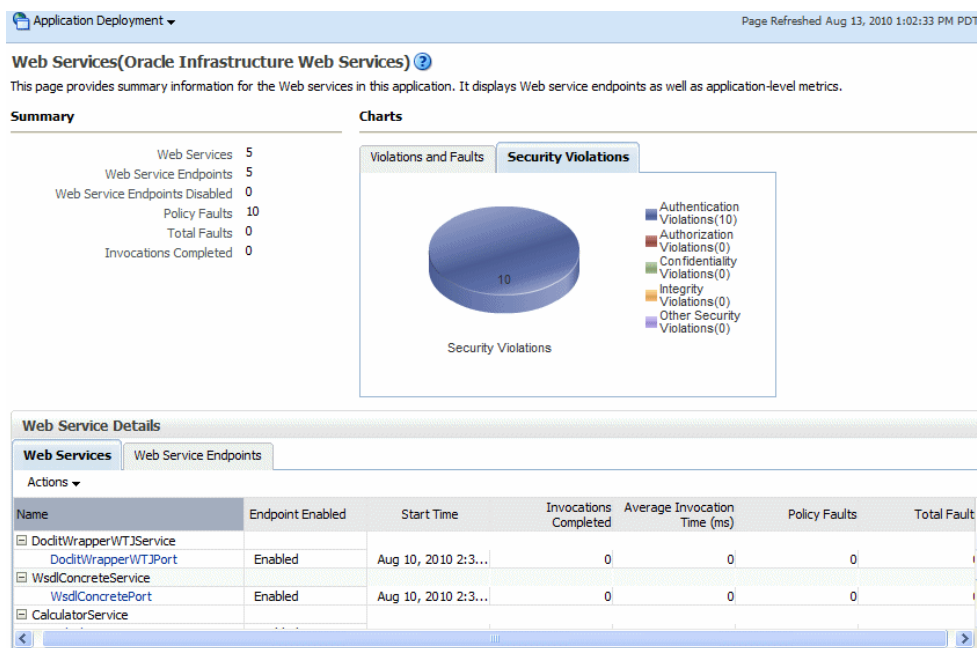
Application Deployment

Page Refreshed Aug 13, 2010 1:02:33 PM PDT

Web Services(Oracle Infrastructure Web Services)

This page provides summary information for the Web services in this application. It displays Web service endpoints as well as application-level metrics.

Summary

| | |
|---|---|
| Web Services | 5 |
| Web Service Endpoints | 5 |
| Web Service Endpoints Disabled | 0 |
| Policy Faults | 10 |
| Total Faults | 0 |
| Invocations Completed | 0 |

Charts

Violations and Faults

Security Violations

10

Security Violations

Authentication Violations(10)
Authorization Violations(0)
Confidentiality Violations(0)
Integrity Violations(0)
Other Security Violations(0)

Web Service Details

Web Services

Web Service Endpoints

Actions

| Name | Endpoint Enabled | Start Time | Invocations Completed | Average Invocation Time (ms) | Policy Faults | Total Fault |
|---|---|---|---|---|---|---|
| DoclitWrapperWTJService | | | | | | |
| DoclitWrapperWTJPort | Enabled | Aug 10, 2010 2:3... | 0 | 0 | 0 | |
| WsdlConcreteService | | | | | | |
| WsdlConcretePort | Enabled | Aug 10, 2010 2:3... | 0 | 0 | 0 | |
| CalculatorService | | | | | | |